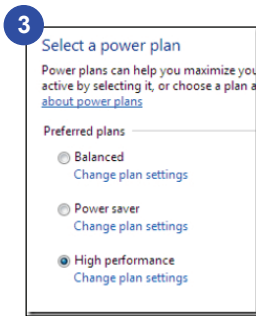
3

Select a power plan

Power plans can help you maximize you active by selecting it, or choose a plan a about power plans

Preferred plans

Balanced
Change plan settings

Power saver
Change plan settings

High performance
Change plan settings